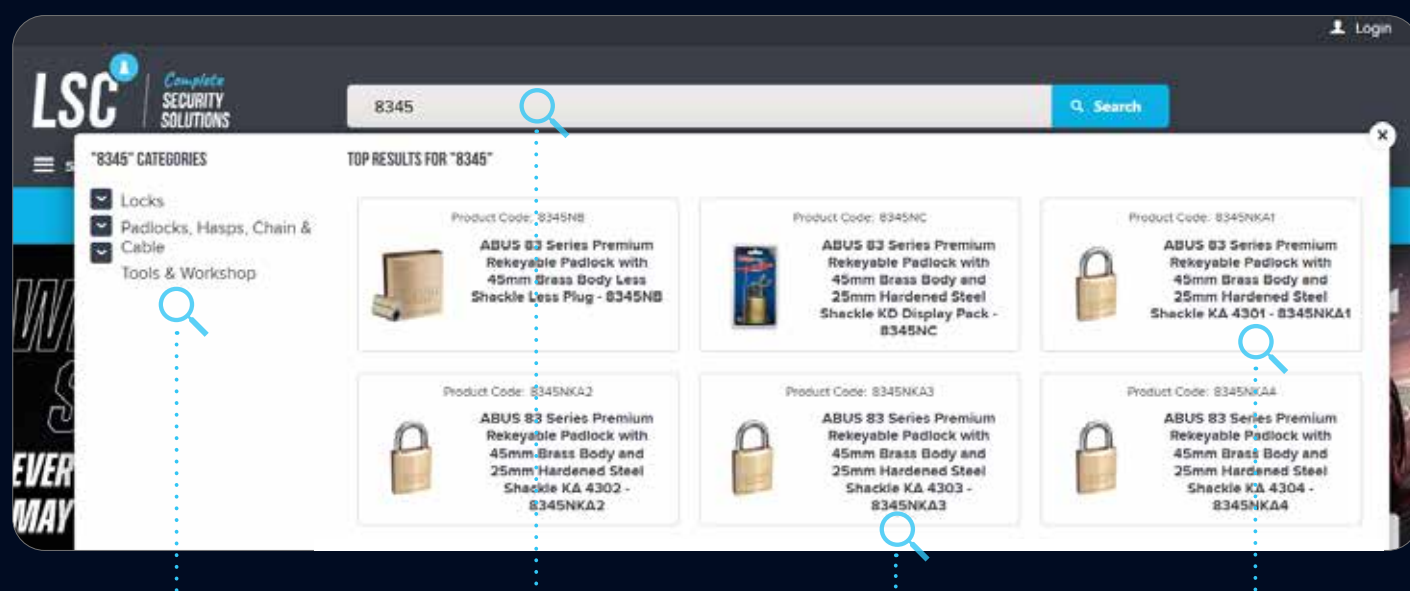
Login

LSC Complete SECURITY SOLUTIONS

8345

Search

"8345" CATEGORIES

Locks

Padlocks, Hasps, Chain & Cable

Tools & Workshop

TOP RESULTS FOR "8345"

Product Code: 8345NB

ABUS 83 Series Premium Rekeyable Padlock with 45mm Brass Body Less Shackle Less Plug - 8345NB

Product Code: 8345NC

ABUS 83 Series Premium Rekeyable Padlock with 45mm Brass Body and 25mm Hardened Steel Shackle KD Display Pack - 8345NC

Product Code: 8345NKA1

ABUS 83 Series Premium Rekeyable Padlock with 45mm Brass Body and 25mm Hardened Steel Shackle KA 4301 - 8345NKA1

Product Code: 8345NKA2

ABUS 83 Series Premium Rekeyable Padlock with 45mm Brass Body and 25mm Hardened Steel Shackle KA 4302 - 8345NKA2

Product Code: 8345NKA3

ABUS 83 Series Premium Rekeyable Padlock with 45mm Brass Body and 25mm Hardened Steel Shackle KA 4303 - 8345NKA3

Product Code: 8345NKA4

ABUS 83 Series Premium Rekeyable Padlock with 45mm Brass Body and 25mm Hardened Steel Shackle KA 4304 - 8345NKA4

EVER
MAY